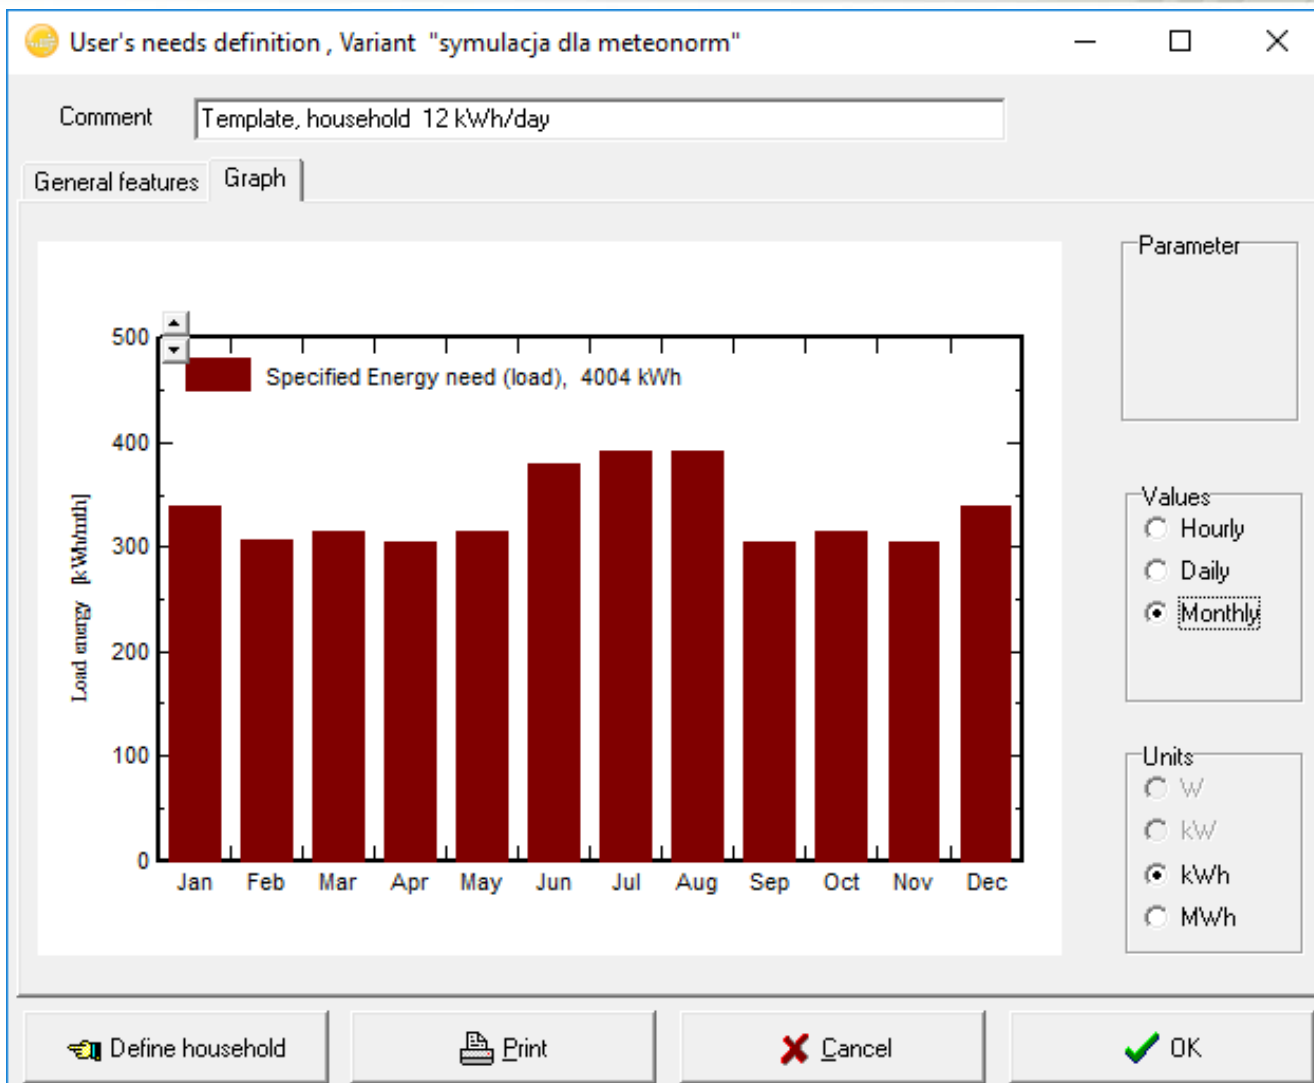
User's needs definition , Variant "symulacja dla meteonorm"

Comment Template, household 12 kWh/day

General features Graph

Specified Energy need (load), 4004 kWh

Load energy [kWh/mth]

500
400
300
200
100
0

Jan Feb Mar Apr May Jun Jul Aug Sep Oct Nov Dec

Parameter

Values
Hourly
Daily
Monthly

Units
W
kW
kWh
MWh

Define household
Print
Cancel
OK